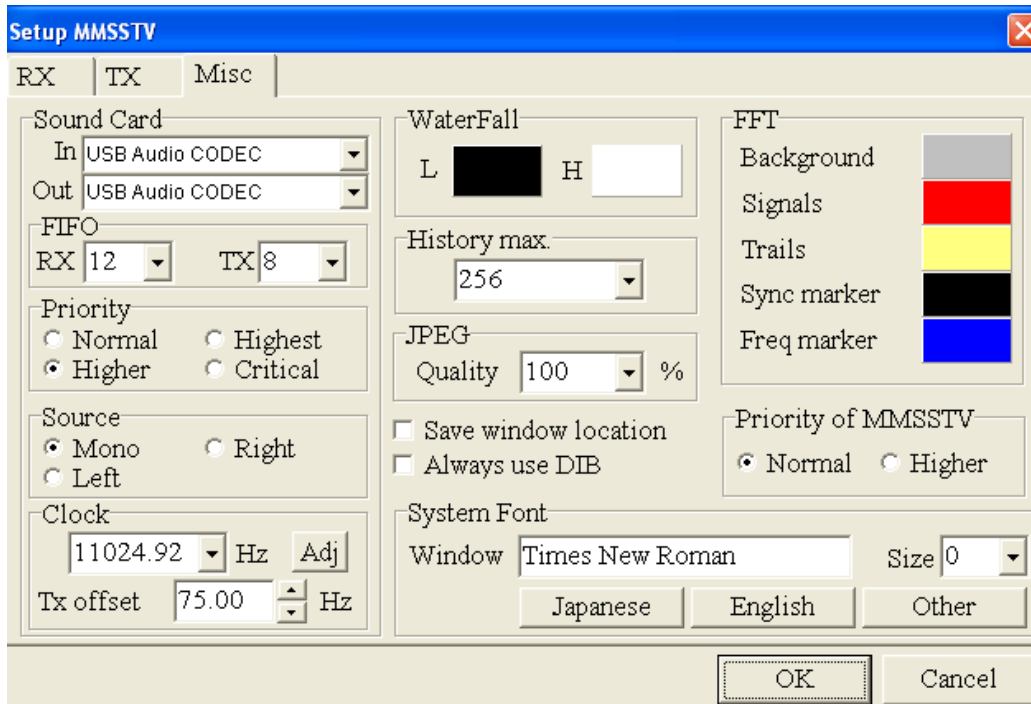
Setup MMSSTV

RX
TX
Misc

Sound Card
In USB Audio CODEC
Out USB Audio CODEC

FIFO
RX 12
TX 8

Priority
Normal
Highest
Higher
Critical

Source
Mono
Right
Left

Clock
11024.92 Hz
Adj
Tx offset 75.00 Hz

WaterFall
L
H

History max.
256

JPEG
Quality 100 %

Save window location
Always use DIB

FFT
Background
Signals
Trails
Sync marker
Freq marker

Priority of MMSSTV
Normal
Higher

System Font
Window Times New Roman
Size 0
Japanese
English
Other

OK
Cancel